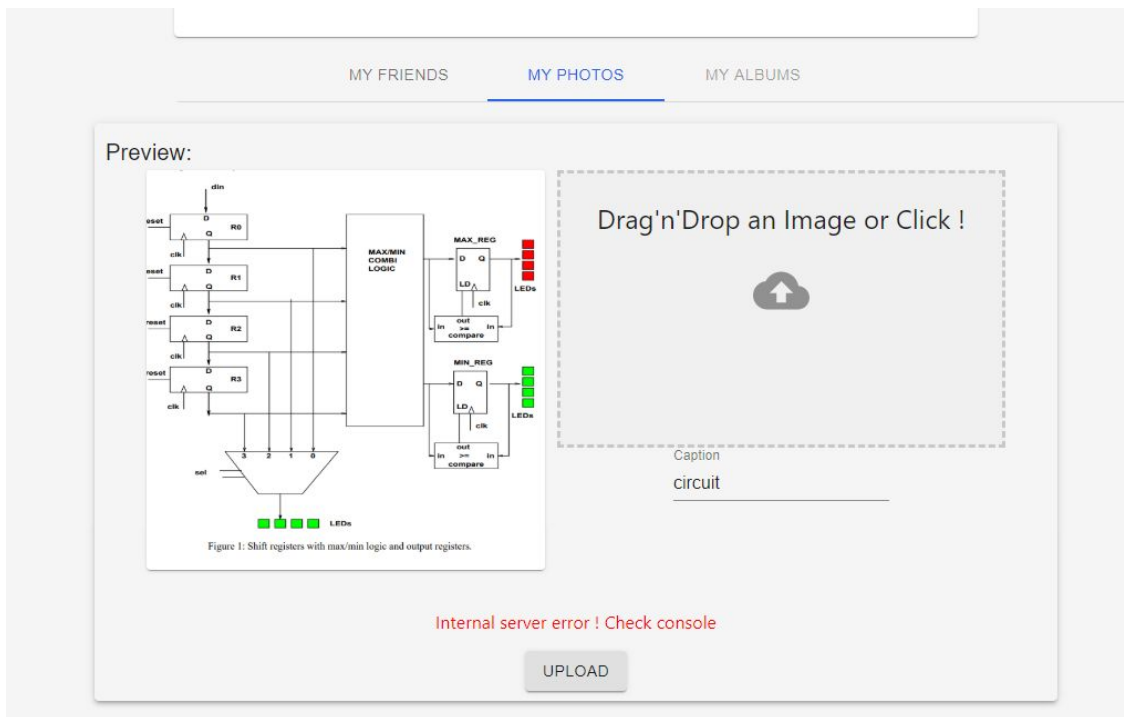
MY FRIENDS

MY PHOTOS

MY ALBUMS

Preview:

din

eset

D

Q

R0

clk

eset

D

Q

R1

clk

reset

D

Q

R2

clk

reset

D

Q

R3

clk

MAX/MIN COMBI LOGIC

MAX_REG

D

Q

LD

clk

LEDs

in

out >= compare

in

MIN_REG

D

Q

LD

clk

LEDs

in

out >= compare

in

3 2 1 0

sel

LEDs

Figure 1: Shift registers with max/min logic and output registers.

Drag'n'Drop an Image or Click !

Caption

circuit

Internal server error ! Check console

UPLOAD